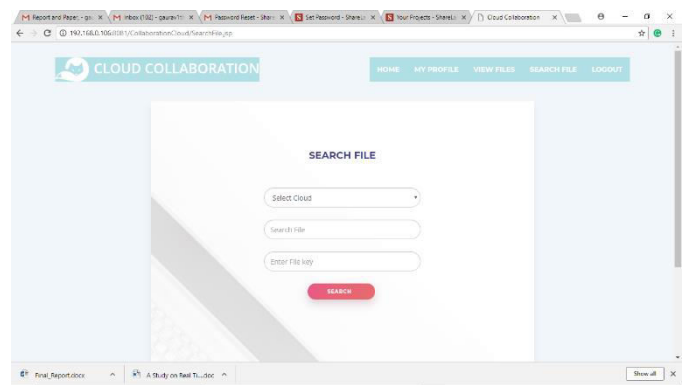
Report and Paper - gs ×
Inbox (182) - gaurav1 ×
Password Reset - Share ×
Set Password - ShareL ×
Your Projects - ShareLi ×
Cloud Collaboration ×

192.168.0.106:8081/CollaborationCloud/SearchFile.jsp

CLOUD COLLABORATION

HOME MY PROFILE VIEW FILES SEARCH FILE LOGOUT

SEARCH FILE

Select Cloud

Search File

Enter File key

SEARCH

Final_Report.docx

A Study on Real Ti....doc

Show all